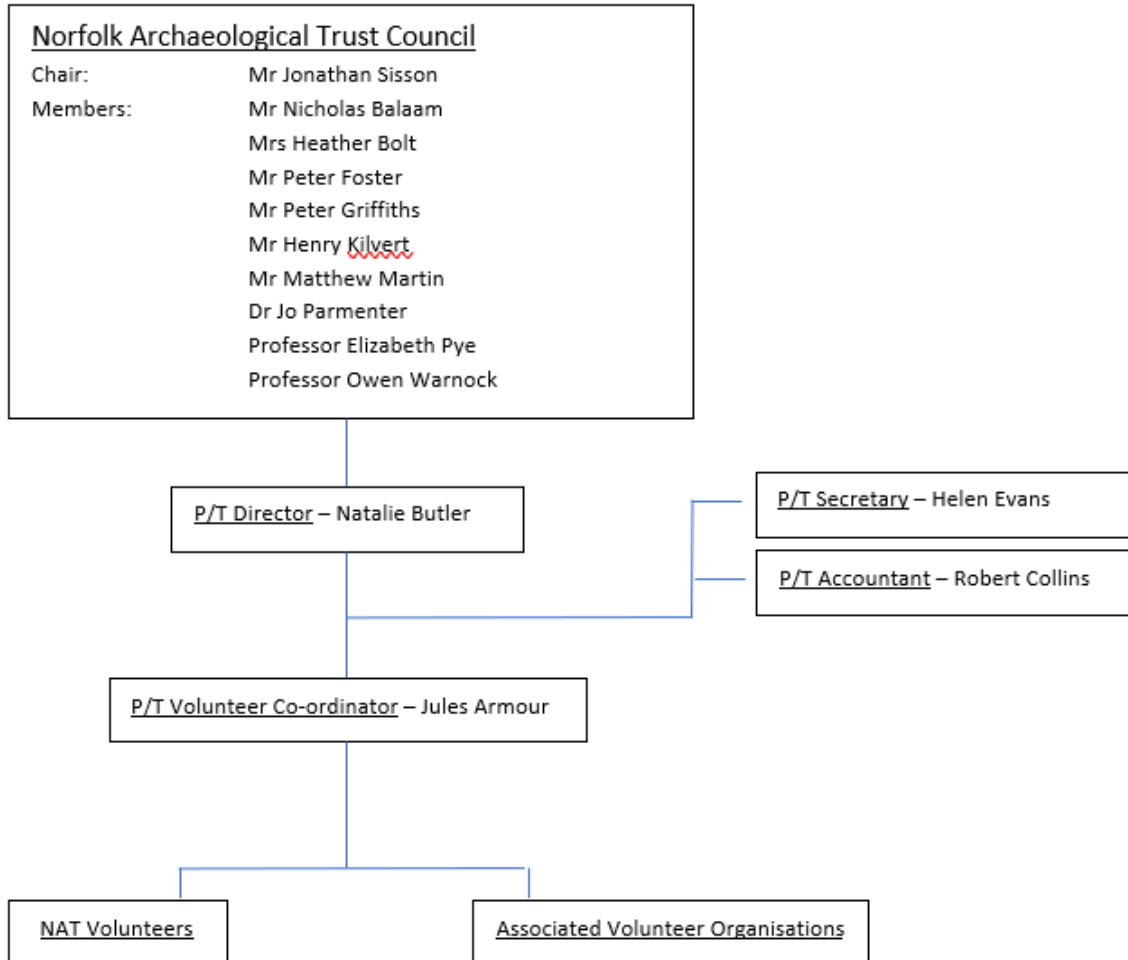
Norfolk Archaeological Trust Council

Chair: Mr Jonathan Sisson

Members: Mr Nicholas Balaam
Mrs Heather Bolt
Mr Peter Foster
Mr Peter Griffiths
Mr Henry Kilvert
Mr Matthew Martin
Dr Jo Parmenter
Professor Elizabeth Pye
Professor Owen Warnock

P/T Director – Natalie Butler

P/T Secretary – Helen Evans

P/T Accountant – Robert Collins

P/T Volunteer Co-ordinator – Jules Armour

NAT Volunteers

Associated Volunteer Organisations